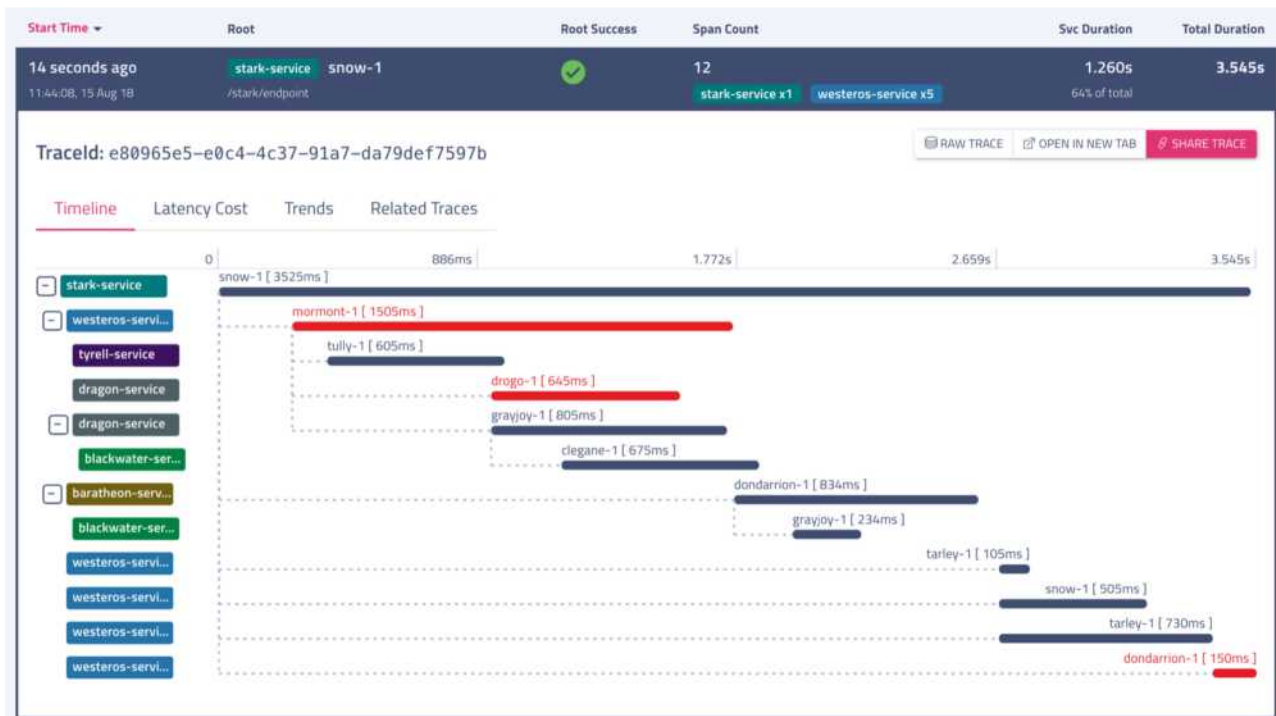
| Start Time | Root | Root Success | Span Count | Svc Duration | Total Duration |
|---|---|---|---|---|---|
| 14 seconds ago 11:44:08, 15 Aug 18 | stark-service snow-1 /stark/endpoint | | 12 stark-service x1 westeros-service x5 | 1.260s 64% of total | 3.545s |

TraceId: e80965e5-e0c4-4c37-91a7-da79def7597b

RAW TRACE  OPEN IN NEW TAB  SHARE TRACE

Timeline  Latency Cost  Trends  Related Traces

0  886ms  1.772s  2.659s  3.545s

stark-service  snow-1 [ 3525ms ]
westeros-servi...  mormont-1 [ 1505ms ]
tyrell-service  tully-1 [ 605ms ]
dragon-service  drogo-1 [ 645ms ]
dragon-service  grayjoy-1 [ 805ms ]
blackwater-ser...  clegane-1 [ 675ms ]
baratheon-serv...  dondarrion-1 [ 834ms ]
blackwater-ser...  grayjoy-1 [ 234ms ]
westeros-servi...  tarley-1 [ 105ms ]
westeros-servi...  snow-1 [ 505ms ]
westeros-servi...  tarley-1 [ 730ms ]
westeros-servi...  dondarrion-1 [ 150ms ]